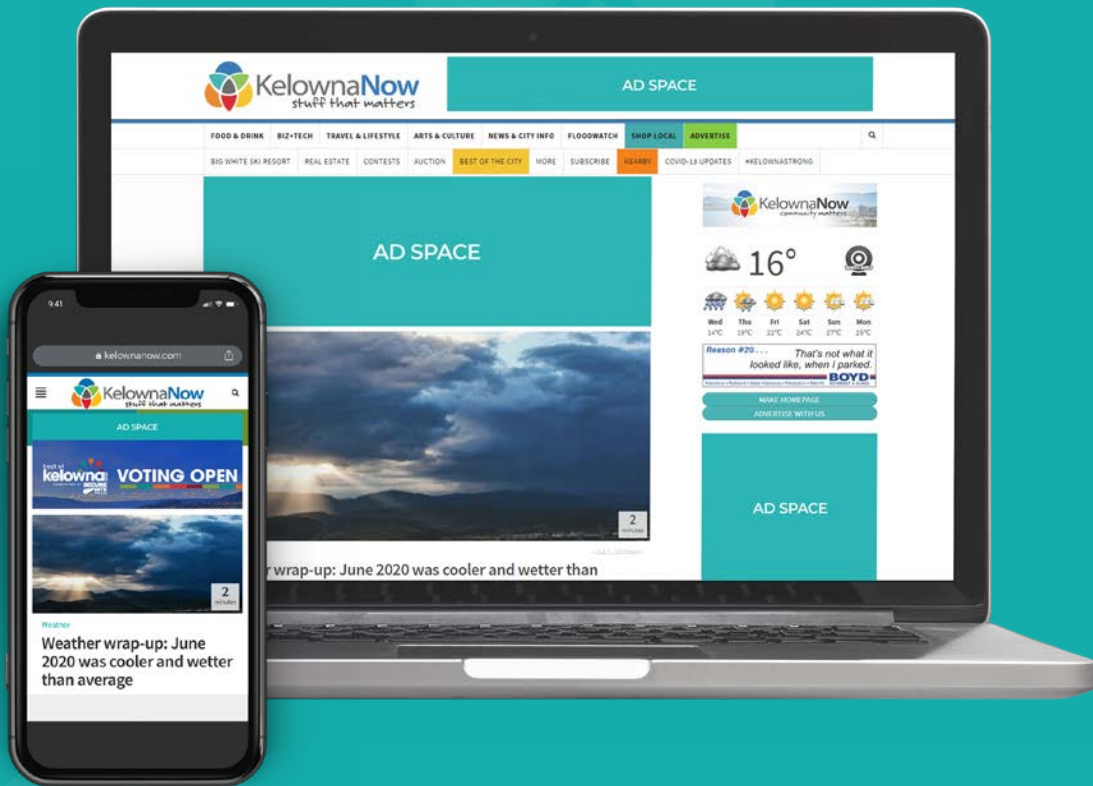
KelownaNow
stuff that matters

AD SPACE

FOOD & DRINK BIZ+TECH TRAVEL & LIFESTYLE ARTS & CULTURE NEWS & CITY INFO FLOODWATCH SHOP LOCAL ADVERTISE

BIG WHITE SKI RESORT REAL ESTATE CONTESTS AUCTION BEST OF THE CITY MORE SUBSCRIBE NEARBY COVID-19 UPDATES #KELOWNASTRONG

AD SPACE

KelownaNow
community matters

16°

Wed 14°C Thu 19°C Fri 22°C Sat 24°C Sun 27°C Mon 25°C

Reason #20 . . . That's not what it looked like, when I parked.
BOYD

MAKE HOMEPAGE
ADVERTISE WITH US

AD SPACE

2

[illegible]r wrap-up: June 2020 was cooler and wetter than

9:41

kelownanow.com

KelownaNow
stuff that matters

AD SPACE

best of kelowna VOTING OPEN

2 minutes

Weather

Weather wrap-up: June 2020 was cooler and wetter than average